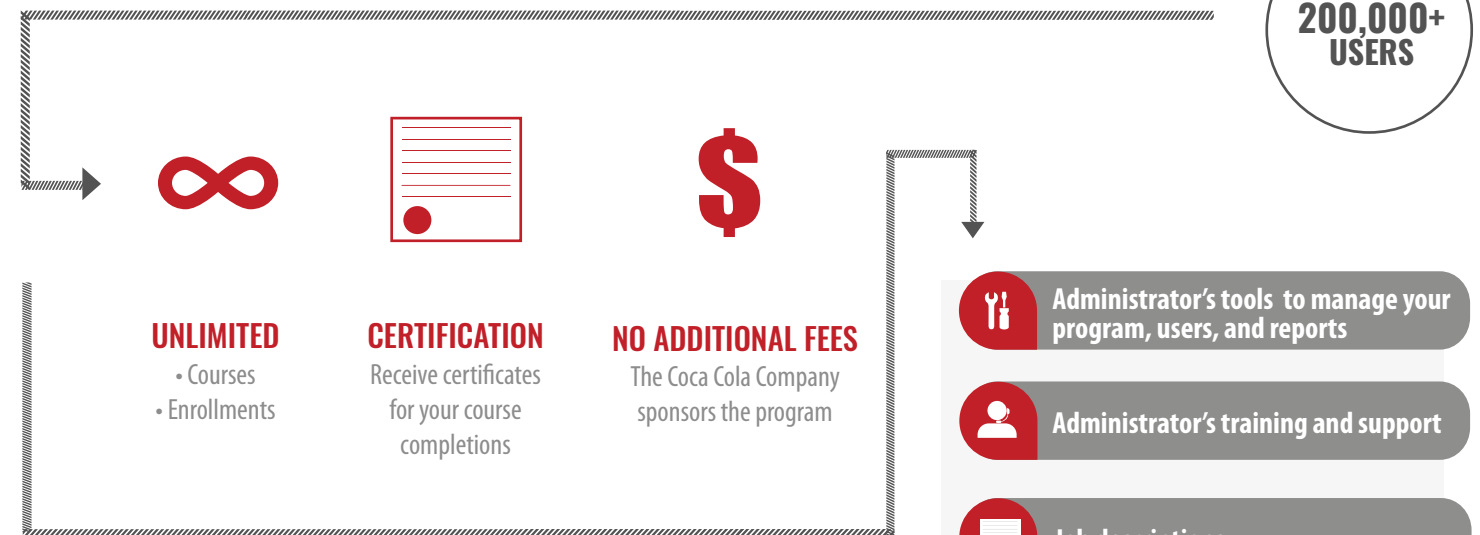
200,000+ USERS

UNLIMITED
• Courses
• Enrollments

CERTIFICATION
Receive certificates for your course completions

NO ADDITIONAL FEES
The Coca Cola Company sponsors the program

Administrator’s tools to manage your program, users, and reports

Administrator’s training and support

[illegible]